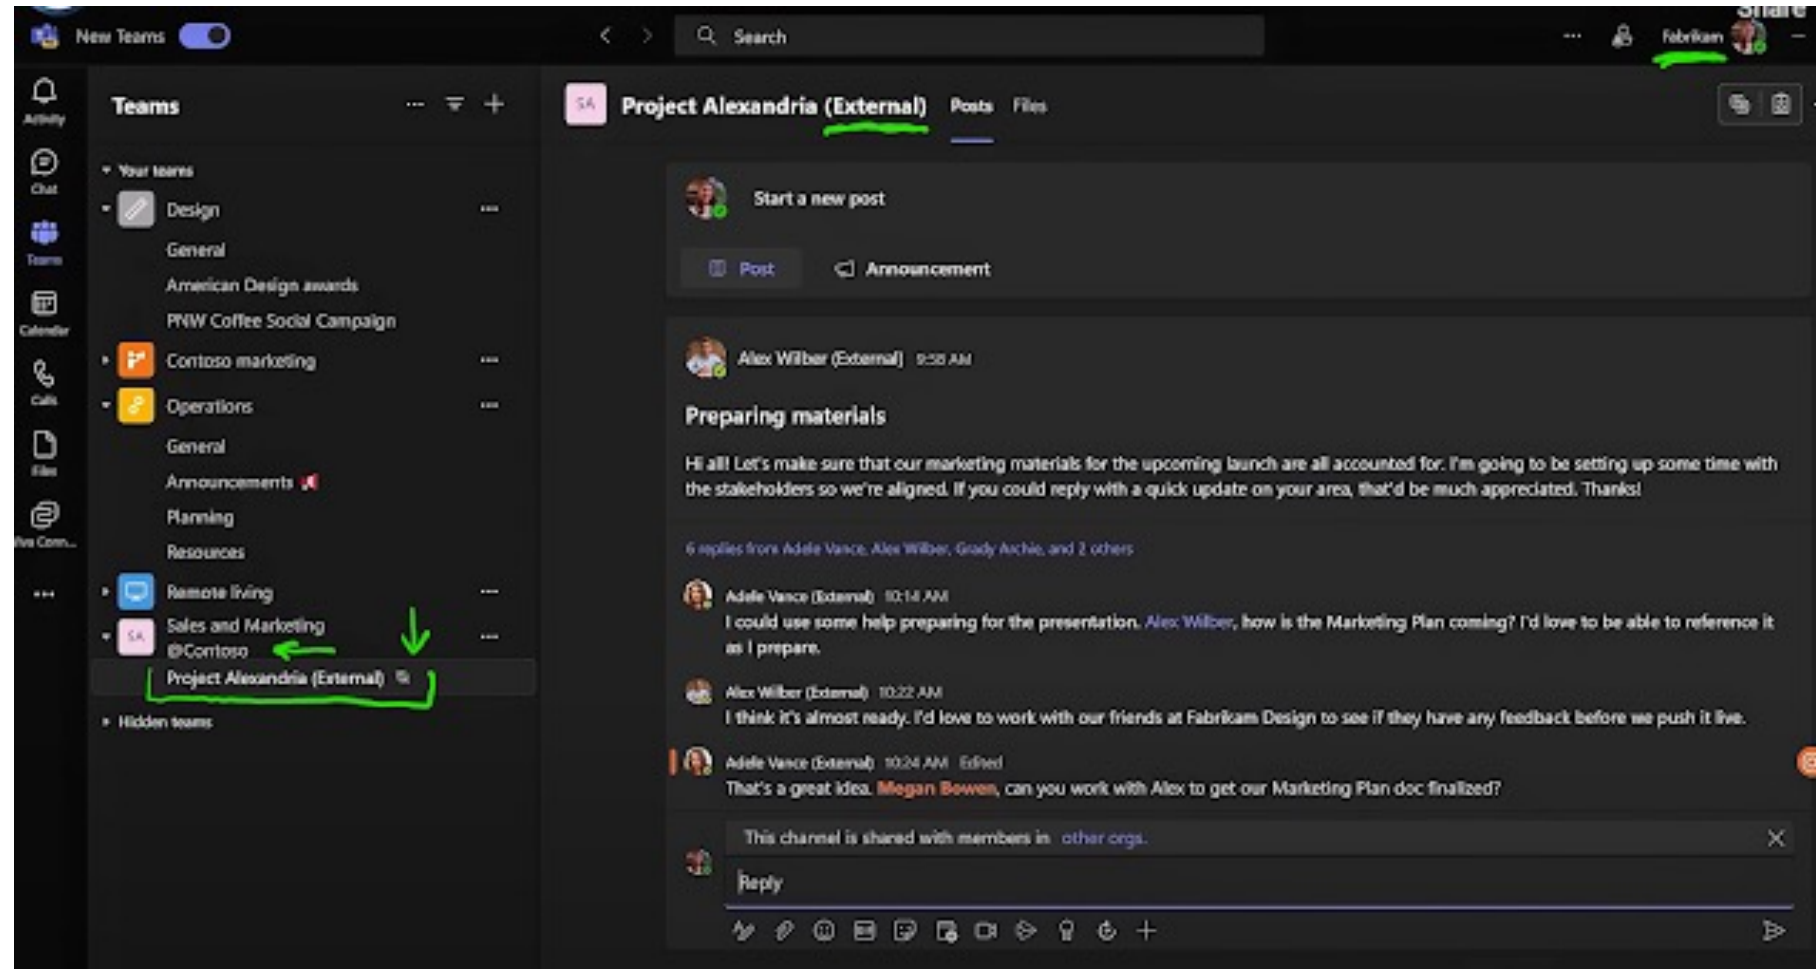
New Teams

Search

Fabrikam

Activity

Chat

Teams

Calendar

Calls

Files

Viva Conn...

...

Teams

Your teams

Design

General

American Design awards

PNW Coffee Social Campaign

Contoso marketing

Operations

General

Announcements

Planning

Resources

Remote living

SA

Sales and Marketing @Contoso

Project Alexandria (External)

Hidden teams

SA

Project Alexandria (External)

Posts

Files

Start a new post

Post

Announcement

Alex Wilber (External) 9:58 AM

Preparing materials

Hi all! Let's make sure that our marketing materials for the upcoming launch are all accounted for. I'm going to be setting up some time with the stakeholders so we're aligned. If you could reply with a quick update on your area, that'd be much appreciated. Thanks!

6 replies from Adele Vance, Alex Wilber, Grady Archie, and 2 others

Adele Vance (External) 10:14 AM

I could use some help preparing for the presentation. Alex Wilber, how is the Marketing Plan coming? I'd love to be able to reference it as I prepare.

Alex Wilber (External) 10:22 AM

I think it's almost ready. I'd love to work with our friends at Fabrikam Design to see if they have any feedback before we push it live.

Adele Vance (External) 10:24 AM Edited

That's a great idea. Megan Bowen, can you work with Alex to get our Marketing Plan doc finalized?

This channel is shared with members in other orgs.

Reply